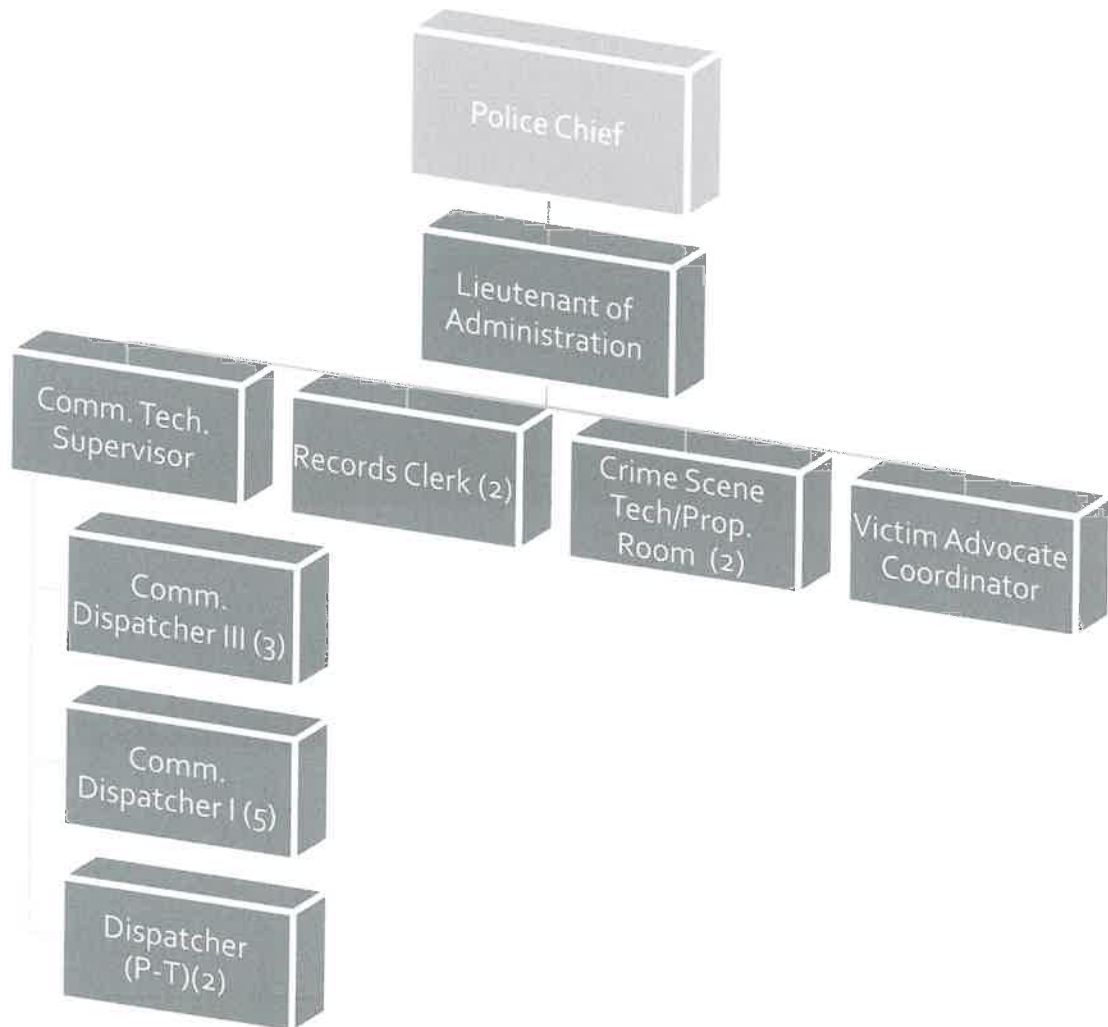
Police Chief

Lieutenant of Administration

Comm. Tech. Supervisor

Records Clerk (2)

Crime Scene Tech/Prop. Room (2)

Victim Advocate Coordinator

Comm. Dispatcher III (3)

Comm. Dispatcher I (5)

Dispatcher (P-T)(2)